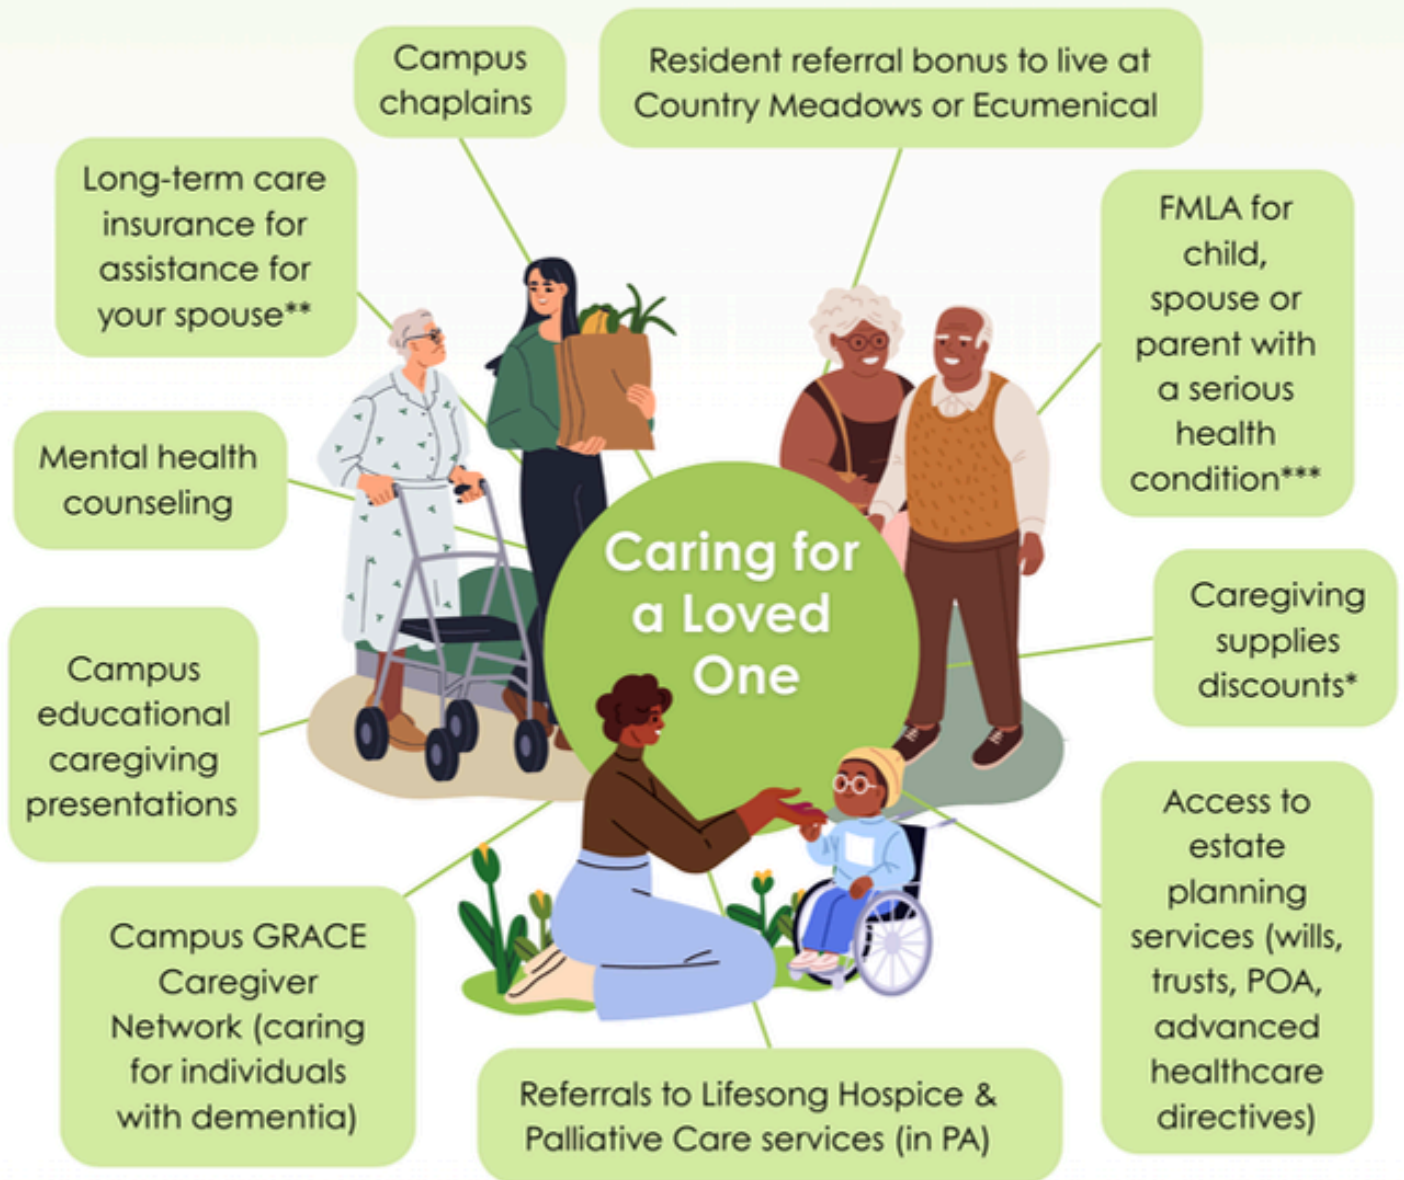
Campus chaplains

Resident referral bonus to live at Country Meadows or Ecumenical

Long-term care insurance for assistance for your spouse**

FMLA for child, spouse or parent with a serious health condition***

Mental health counseling

Caring for a Loved One

Caregiving supplies discounts*

Campus educational caregiving presentations

Access to estate planning services (wills, trusts, POA, advanced healthcare directives)

Campus GRACE Caregiver Network (caring for individuals with dementia)

Referrals to Lifesong Hospice & Palliative Care services (in PA)